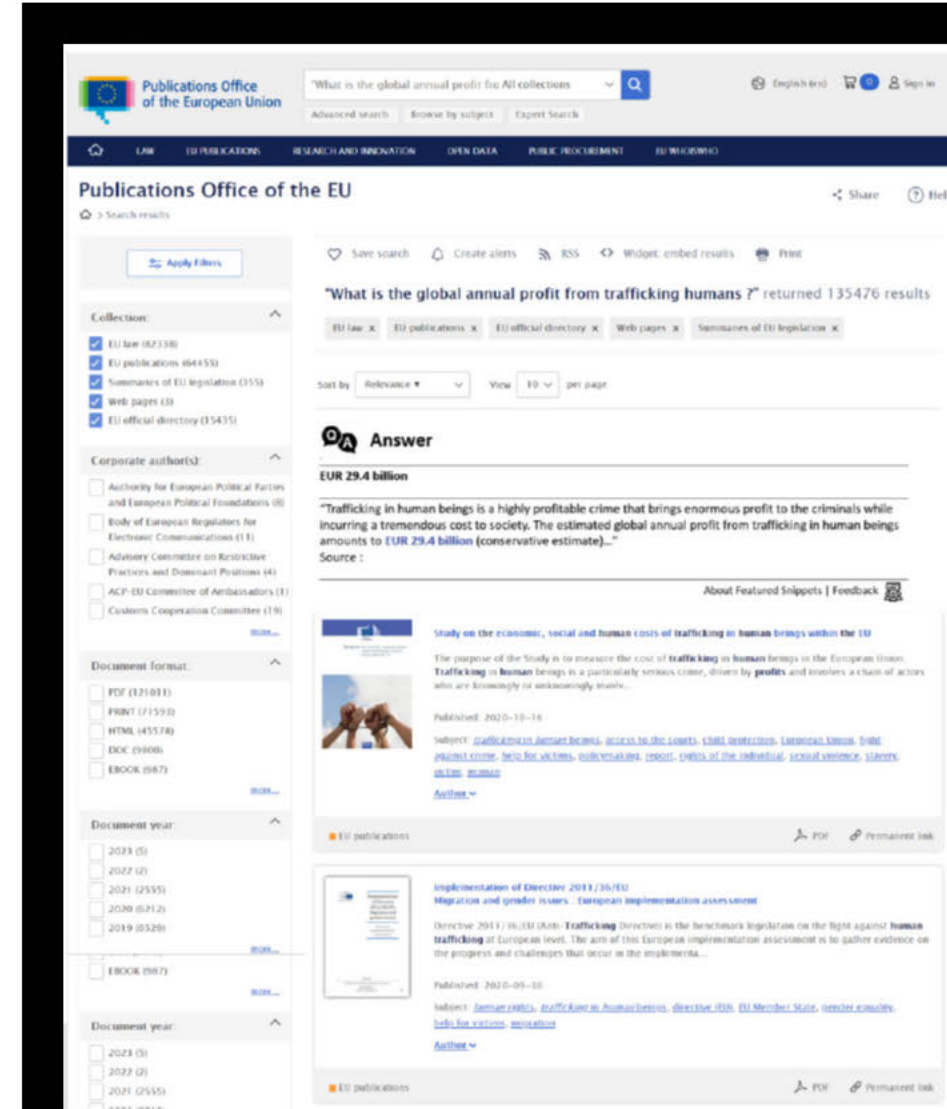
Publications Office of the European Union

"What is the global annual profit fro All collections

Advanced search Browse by subject Expert Search

English (en) 0 Sign in

LAW EU PUBLICATIONS RESEARCH AND INNOVATION OPEN DATA PUBLIC PROCUREMENT EU WHOISWHO

Publications Office of the EU

Share Help

> Search results

Apply Filters

Collection

EU law (82338)
EU publications (64455)
Summaries of EU legislation (355)
Web pages (3)
EU official directory (15435)

Corporate author(s)

Authority for European Political Parties and European Political Foundations (8)
Body of European Regulators for Electronic Communications (11)
Advisory Committee on Restrictive Practices and Dominant Positions (4)
ACP-EU Committee of Ambassadors (1)
Customs Cooperation Committee (19)

more...

Document format

PDF (121011)
PRINT (71593)
HTML (45578)
DOC (9800)
EBOOK (987)

more...

Document year

2023 (5)
2022 (2)
2021 (2555)
2020 (6212)
2019 (6520)

more...

EBOOK (987)

more...

Document year

2023 (5)
2022 (2)
2021 (2555)

Save search Create alerts RSS Widget: embed results Print

"What is the global annual profit from trafficking humans ?" returned 135476 results

EU law x EU publications x EU official directory x Web pages x Summaries of EU legislation x

Sort by Relevance View 10 per page

Answer

EUR 29.4 billion

"Trafficking in human beings is a highly profitable crime that brings enormous profit to the criminals while incurring a tremendous cost to society. The estimated global annual profit from trafficking in human beings amounts to EUR 29.4 billion (conservative estimate)..."
Source :

About Featured Snippets | Feedback

Study on the economic, social and human costs of trafficking in human beings within the EU

The purpose of the Study is to measure the cost of trafficking in human beings in the European Union. Trafficking in human beings is a particularly serious crime, driven by profits and involves a chain of actors who are knowingly or unknowingly involv...

Published: 2020-10-16

Subject: trafficking in human beings, access to the courts, child protection, European Union, fight against crime, help for victims, policymaking, report, rights of the individual, sexual violence, slavery, victim, woman

Author

EU publications

PDF Permanent link

Implementation of Directive 2011/36/EU
Migration and gender issues : European implementation assessment

Directive 2011/36/EU (Anti-Trafficking Directive) is the benchmark legislation on the fight against human trafficking at European level. The aim of this European implementation assessment is to gather evidence on the progress and challenges that occur in the implementa...

Published: 2020-09-30

Subject: human rights, trafficking in human beings, directive (EU), EU Member State, gender equality, help for victims, migration

Author

EU publications

PDF Permanent link